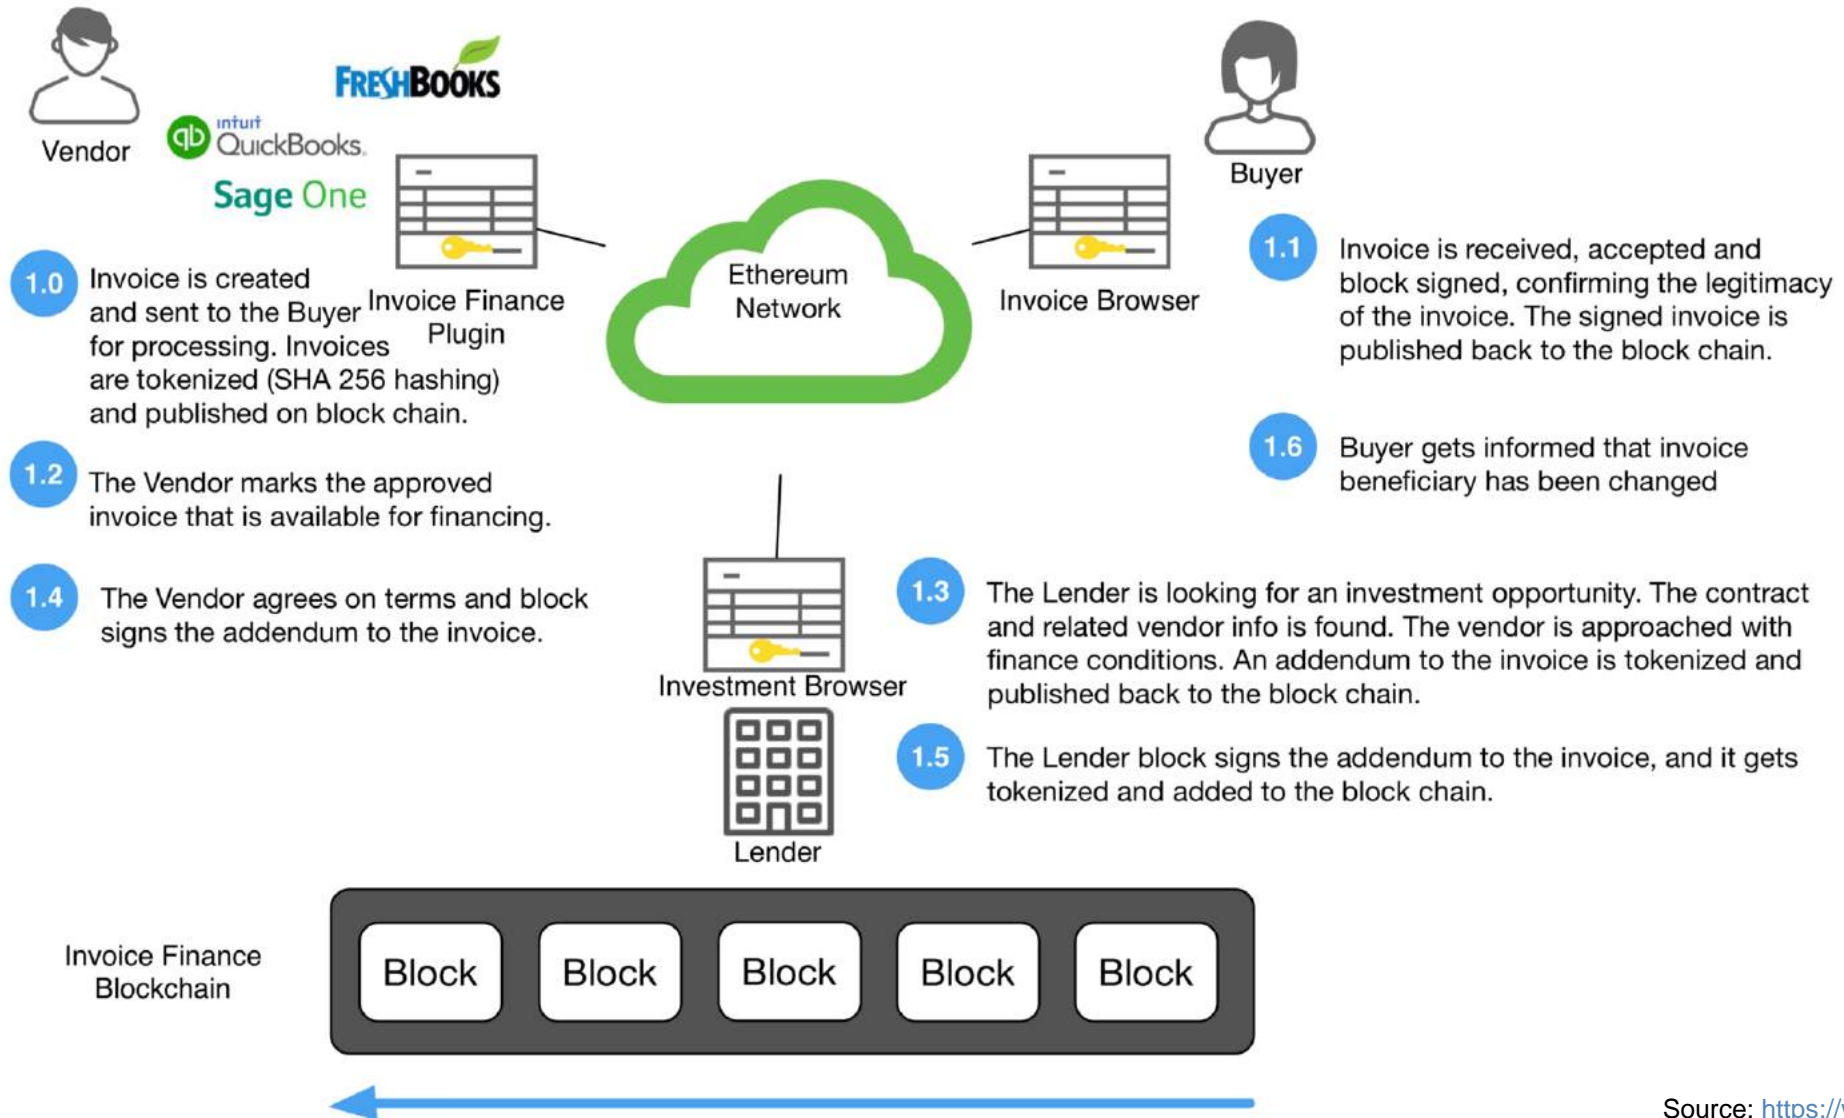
Vendor

FRESHBOOKS

intuit QuickBooks.

Sage One

Invoice Finance Plugin

Ethereum Network

Invoice Browser

Buyer

1.0 Invoice is created and sent to the Buyer for processing. Invoices are tokenized (SHA 256 hashing) and published on block chain.

1.1 Invoice is received, accepted and block signed, confirming the legitimacy of the invoice. The signed invoice is published back to the block chain.

1.6 Buyer gets informed that invoice beneficiary has been changed

1.2 The Vendor marks the approved invoice that is available for financing.

1.4 The Vendor agrees on terms and block signs the addendum to the invoice.

Investment Browser

Lender

1.3 The Lender is looking for an investment opportunity. The contract and related vendor info is found. The vendor is approached with finance conditions. An addendum to the invoice is tokenized and published back to the block chain.

1.5 The Lender block signs the addendum to the invoice, and it gets tokenized and added to the block chain.

Invoice Finance Blockchain

| Block | Block | Block | Block | Block |
|---|---|---|---|---|

Source: https://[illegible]